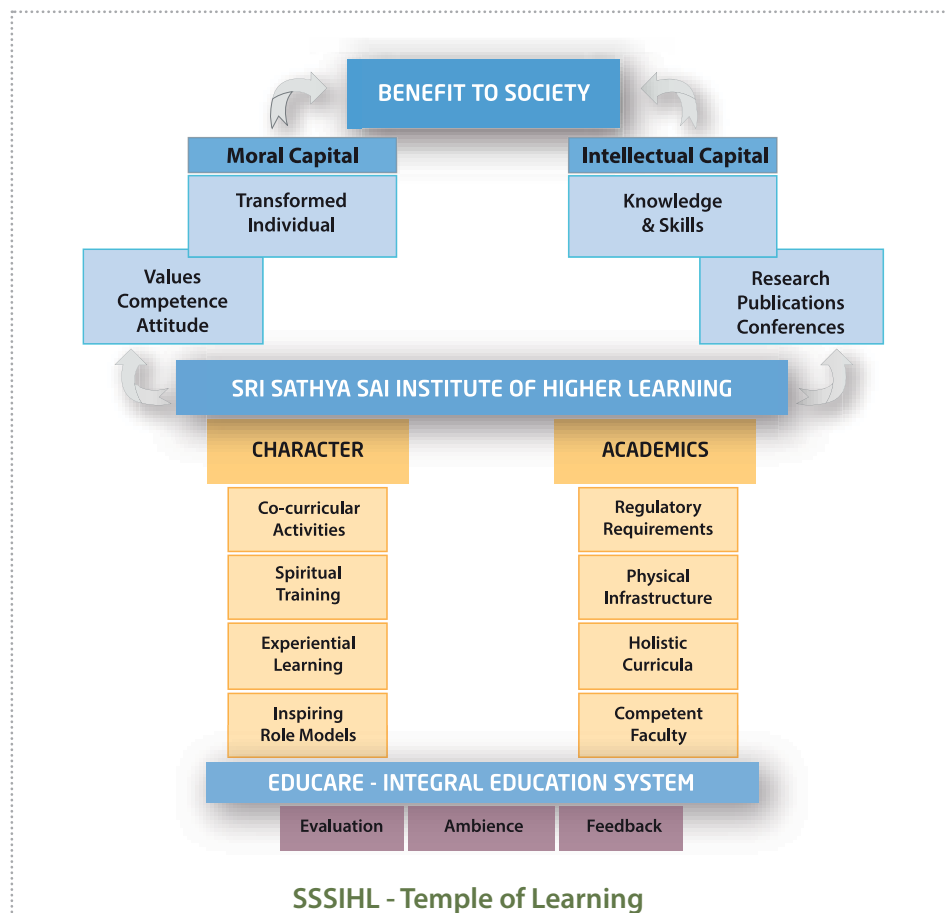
BENEFIT TO SOCIETY

Moral Capital

Transformed Individual

Intellectual Capital

Knowledge & Skills

Values
Competence
Attitude

Research
Publications
Conferences

SRI SATHYA SAI INSTITUTE OF HIGHER LEARNING

CHARACTER

Co-curricular Activities

Spiritual Training

Experiential Learning

Inspiring Role Models

ACADEMICS

Regulatory Requirements

Physical Infrastructure

Holistic Curricula

Competent Faculty

EDUCARE - INTEGRAL EDUCATION SYSTEM

Evaluation

Ambience

Feedback

SSSIHL - Temple of Learning